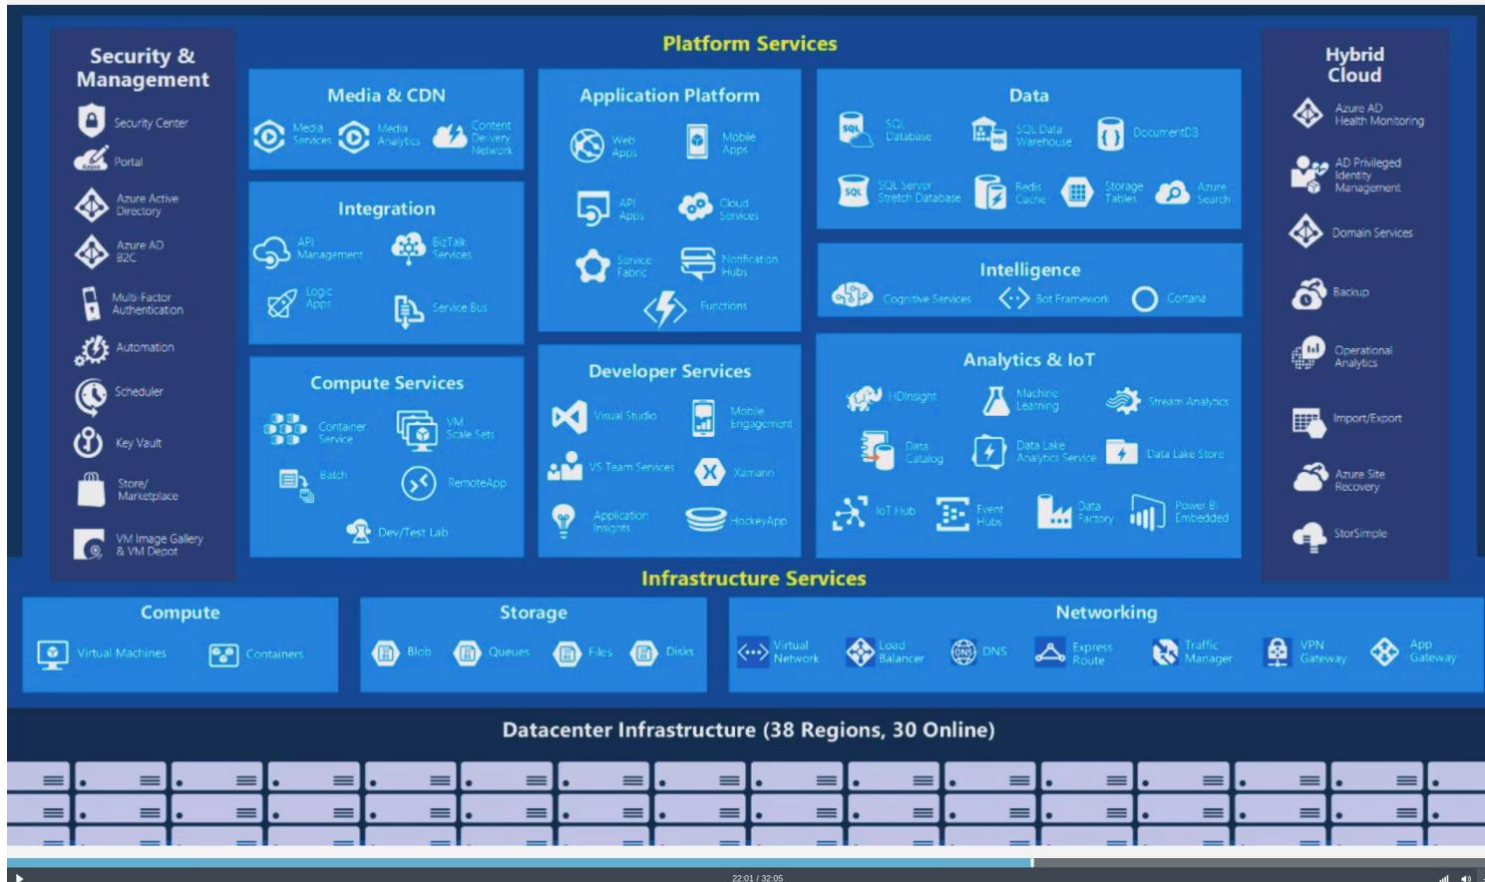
Platform Services

Security & Management

Security Center

Portal

Azure Active Directory

Azure AD B2C

Multi-Factor Authentication

Automation

Scheduler

Key Vault

Store/ Marketplace

VM Image Gallery & VM Depot

Media & CDN

Media Services

Media Analytics

Content Delivery Network

Integration

API Management

BizTalk Services

Logic Apps

Service Bus

Compute Services

Container Service

VM Scale Sets

Batch

RemoteApp

Dev/Test Lab

Application Platform

Web Apps

Mobile Apps

API Apps

Cloud Services

Service Fabric

Notification Hubs

Functions

Developer Services

Visual Studio

Mobile Engagement

VS Team Services

Xamarin

Application Insights

HockeyApp

Data

SQL Database

SQL Data Warehouse

DocumentDB

SQL Server Stretch Database

Redis Cache

Storage Tables

Azure Search

Intelligence

Cognitive Services

Bot Framework

Cortana

Analytics & IoT

HDInsight

Machine Learning

Stream Analytics

Data Catalog

Data Lake Analytics Service

Data Lake Store

IoT Hub

Event Hubs

Data Factory

Power BI Embedded

Hybrid Cloud

Azure AD Health Monitoring

AD Privileged Identity Management

Domain Services

Backup

Operational Analytics

Import/Export

Azure Site Recovery

StorSimple

Infrastructure Services

Compute

Virtual Machines

Containers

Storage

Blob

Queues

Files

Disks

Networking

Virtual Network

Load Balancer

DNS

Express Route

Traffic Manager

VPN Gateway

App Gateway

Datacenter Infrastructure (38 Regions, 30 Online)

22:01 / 32:05